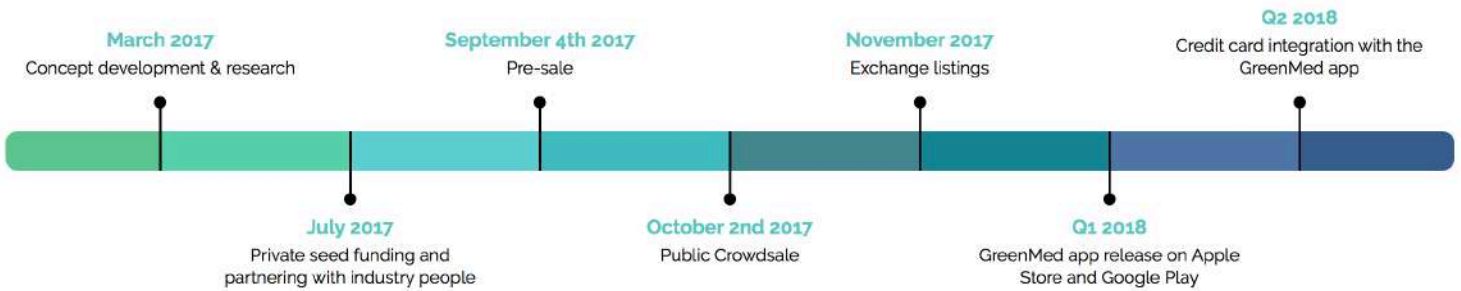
March 2017
Concept development & research

July 2017
Private seed funding and partnering with industry people

September 4th 2017
Pre-sale

October 2nd 2017
Public Crowdsale

November 2017
Exchange listings

Q1 2018
GreenMed app release on Apple Store and Google Play

Q2 2018
Credit card integration with the GreenMed app